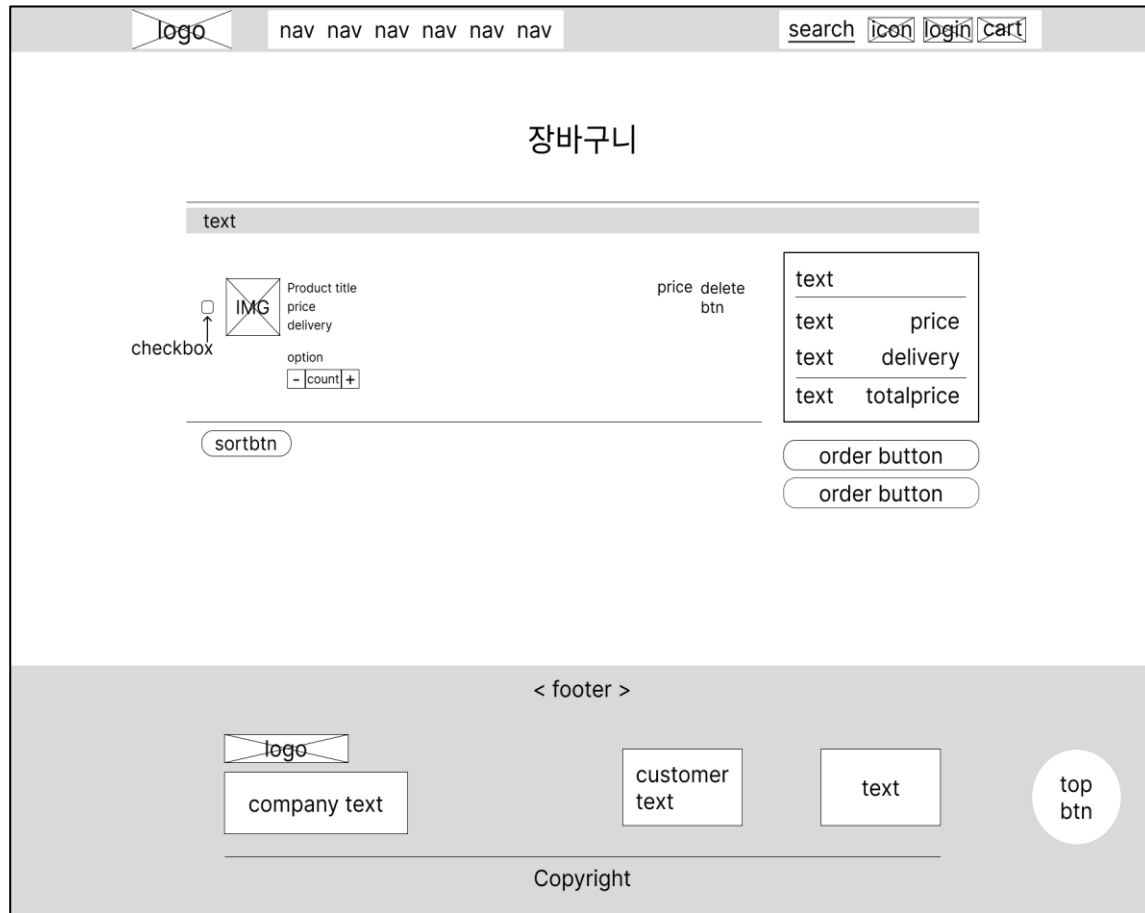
logo

nav nav nav nav nav nav

search icon login cart

장바구니

text

IMG

Product title
price
delivery

option

- count +

checkbox

price delete btn

text

text price

text delivery

text totalprice

sortbtn

order button

order button

< footer >

logo

company text

customer text

text

top btn

Copyright